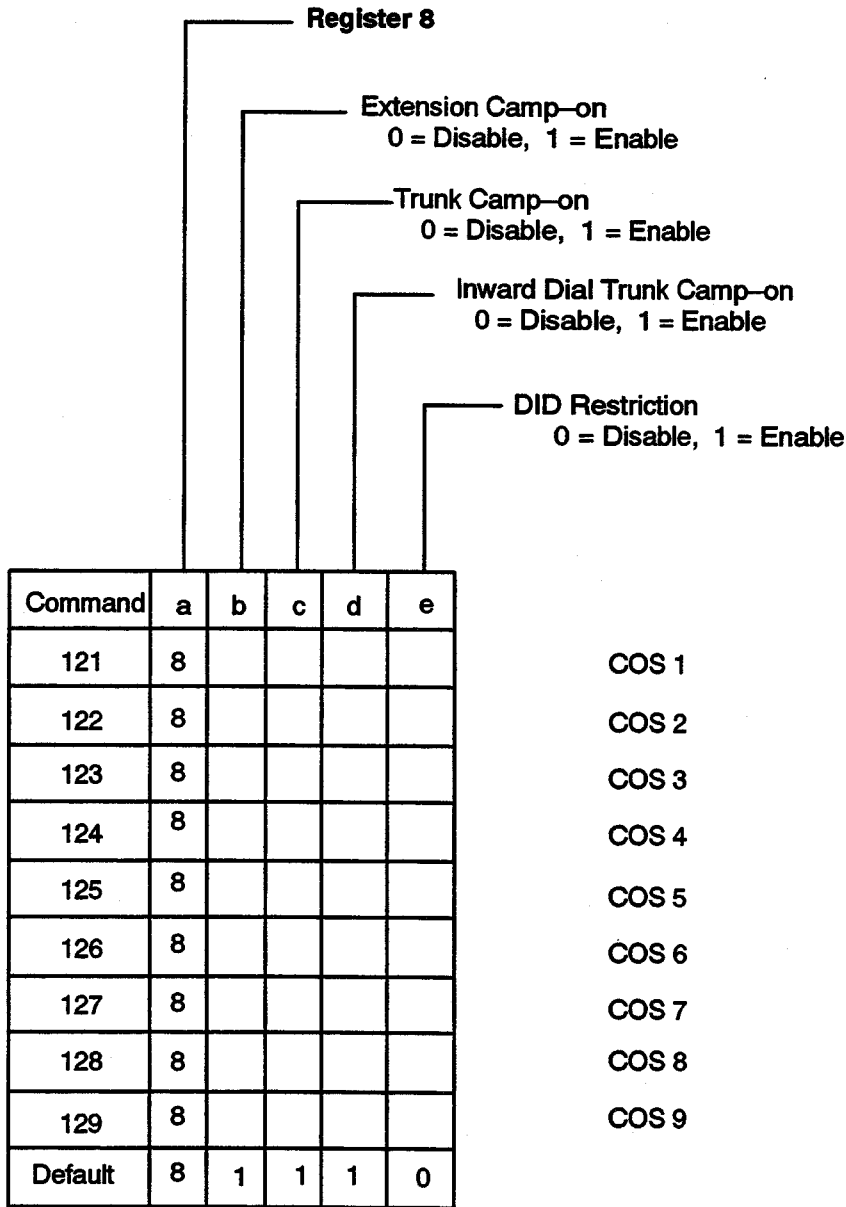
Register 8

Extension Camp–on
0 = Disable, 1 = Enable

Trunk Camp–on
0 = Disable, 1 = Enable

Inward Dial Trunk Camp–on
0 = Disable, 1 = Enable

DID Restriction
0 = Disable, 1 = Enable

| Command | a | b | c | d | e |
|---|---|---|---|---|---|
| 121 | 8 | | | | |
| 122 | 8 | | | | |
| 123 | 8 | | | | |
| 124 | 8 | | | | |
| 125 | 8 | | | | |
| 126 | 8 | | | | |
| 127 | 8 | | | | |
| 128 | 8 | | | | |
| 129 | 8 | | | | |
| Default | 8 | 1 | 1 | 1 | 0 |

COS 1
COS 2
COS 3
COS 4
COS 5
COS 6
COS 7
COS 8
COS 9